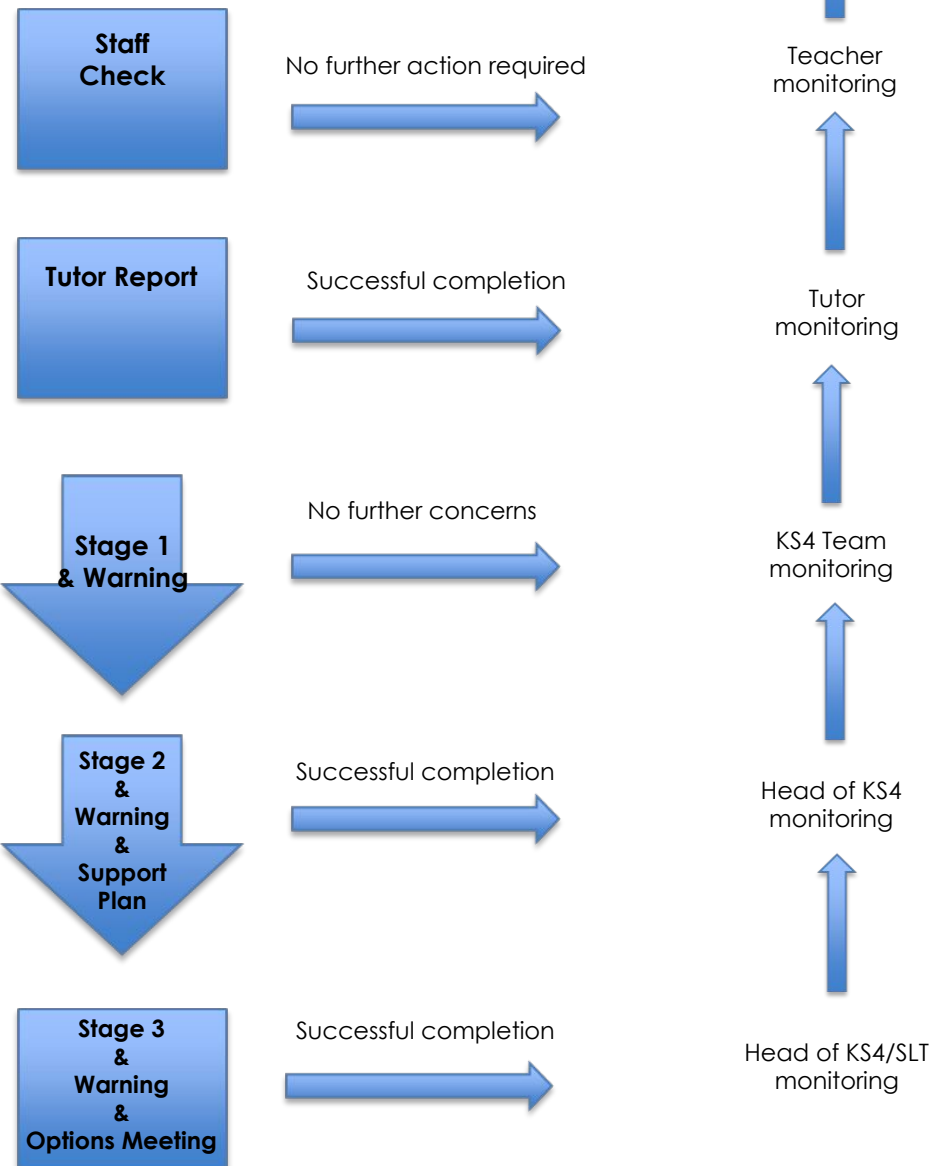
Staff Check

No further action required

Teacher monitoring

Tutor Report

Successful completion

Tutor monitoring

Stage 1 & Warning

No further concerns

KS4 Team monitoring

Stage 2 & Warning & Support Plan

Successful completion

Head of KS4 monitoring

Stage 3 & Warning & Options Meeting

Successful completion

Head of KS4/SLT monitoring